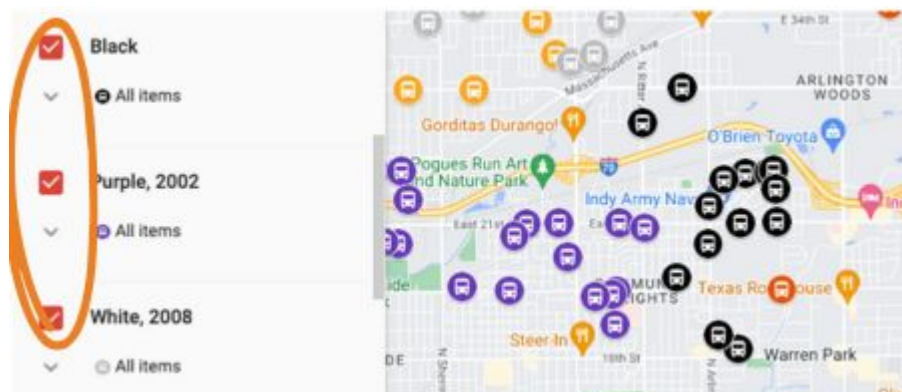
Black

All items

Purple, 2002

All items

White, 2008

All items

E 34th St

Massachusetts Ave

ARLINGTON WOODS

Gorditas Durango!

O'Brien Toyota

Pogues Run Art and Nature Park

Indy Army Navy

East 21st

Texas Roadhouse

Steer-In

10th St

Warren Park

DE